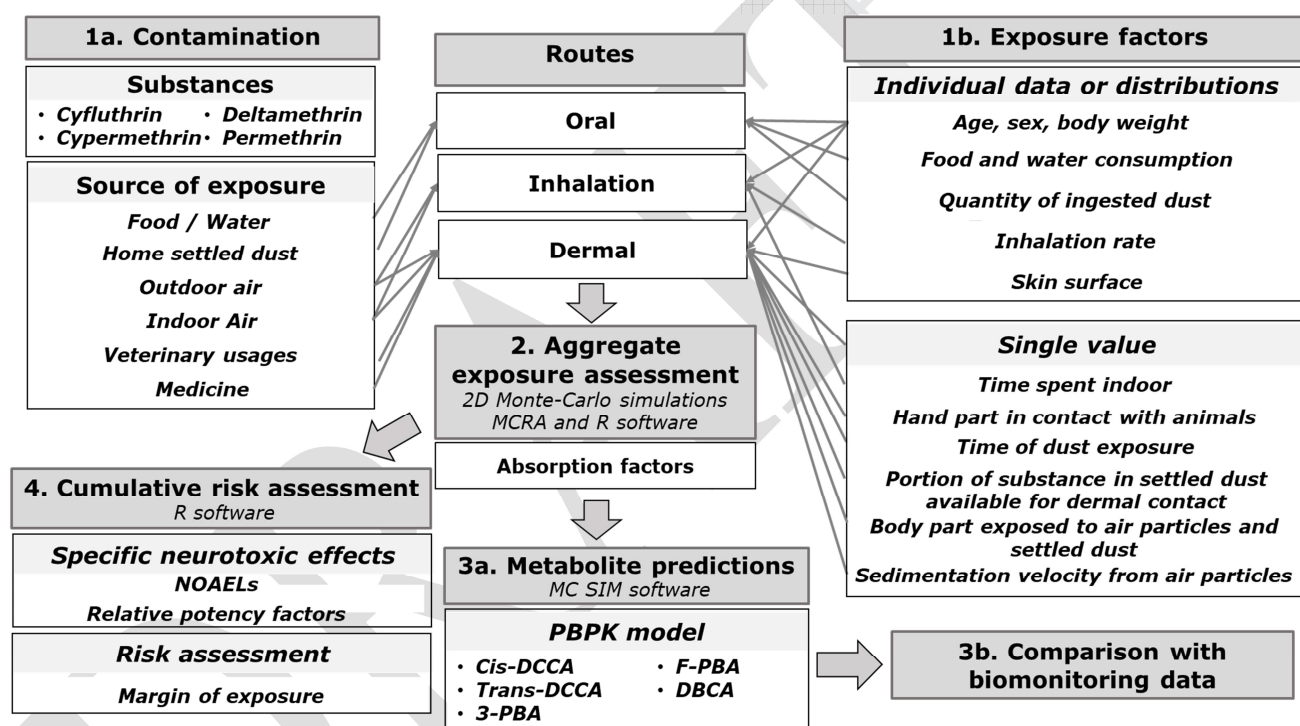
1a. Contamination

Substances
• Cyfluthrin • Deltamethrin
• Cypermethrin • Permethrin

Source of exposure
Food / Water
Home settled dust
Outdoor air
Indoor Air
Veterinary usages
Medicine

Routes
Oral
Inhalation
Dermal

1b. Exposure factors

Individual data or distributions
Age, sex, body weight
Food and water consumption
Quantity of ingested dust
Inhalation rate
Skin surface

2. Aggregate exposure assessment
2D Monte-Carlo simulations
MCRA and R software

Absorption factors

Single value
Time spent indoor
Hand part in contact with animals
Time of dust exposure
Portion of substance in settled dust available for dermal contact
Body part exposed to air particles and settled dust
Sedimentation velocity from air particles

4. Cumulative risk assessment
R software

Specific neurotoxic effects
NOAELs
Relative potency factors

Risk assessment
Margin of exposure

3a. Metabolite predictions
MC SIM software

PBPK model
• Cis-DCCA • F-PBA
• Trans-DCCA • DBCA
• 3-PBA

3b. Comparison with biomonitoring data